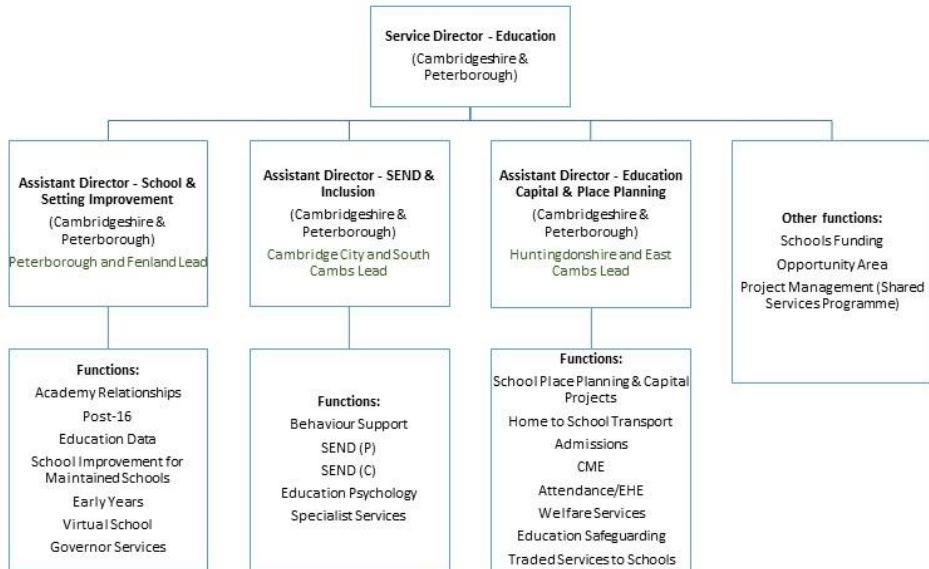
Service Director - Education
(Cambridgeshire & Peterborough)

Assistant Director - School & Setting Improvement
(Cambridgeshire & Peterborough)
Peterborough and Fenland Lead

Functions:
Academy Relationships
Post-16
Education Data
School Improvement for Maintained Schools
Early Years
Virtual School
Governor Services

Assistant Director - SEND & Inclusion
(Cambridgeshire & Peterborough)
Cambridge City and South Cambs Lead

Functions:
Behaviour Support
SEND (P)
SEND (C)
Education Psychology
Specialist Services

Assistant Director - Education Capital & Place Planning
(Cambridgeshire & Peterborough)
Huntingdonshire and East Cambs Lead

Functions:
School Place Planning & Capital Projects
Home to School Transport
Admissions
CME
Attendance/EHE
Welfare Services
Education Safeguarding
Traded Services to Schools

Other functions:
Schools Funding
Opportunity Area
Project Management (Shared Services Programme)